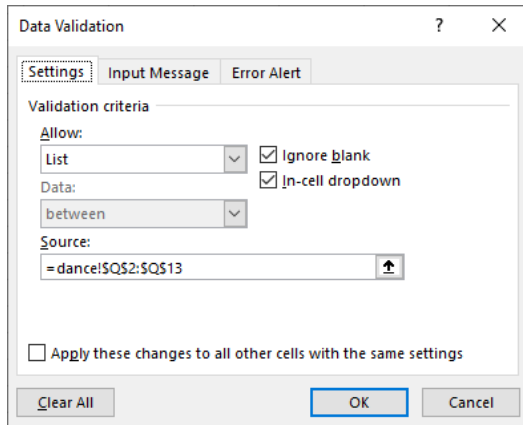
Data Validation

?

X

Settings

Input Message

Error Alert

Validation criteria

Allow:

List

Ignore blank

In-cell dropdown

Data:

between

Source:

=dance!$Q$2:$Q$13

Apply these changes to all other cells with the same settings

Clear All

OK

Cancel